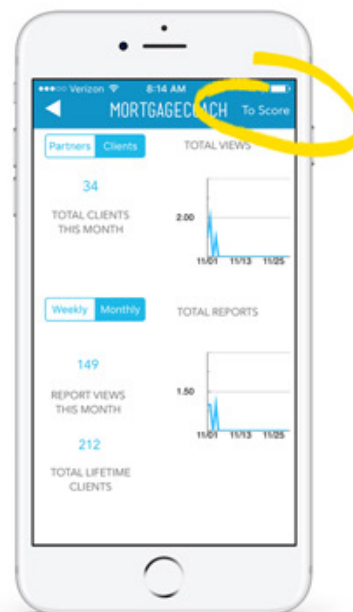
●●●○○ Verizon 8:14 AM

MORTGAGECOACH To Score

Partners Clients

TOTAL VIEWS

34

TOTAL CLIENTS THIS MONTH

2.00

11/01 11/13 11/25

Weekly Monthly

TOTAL REPORTS

149

REPORT VIEWS THIS MONTH

1.50

11/01 11/13 11/25

212

TOTAL LIFETIME CLIENTS